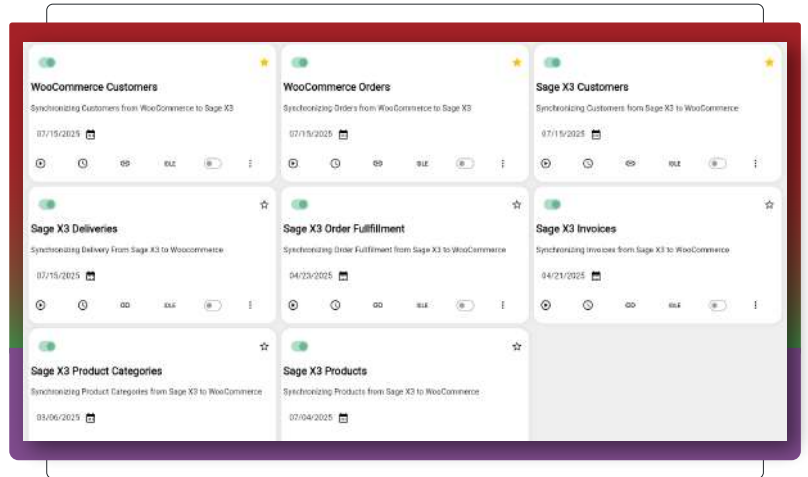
WooCommerce Customers
Synchronizing Customers from WooCommerce to Sage X3
07/15/2025
IDLE

WooCommerce Orders
Synchronizing Orders from WooCommerce to Sage X3
07/15/2025
IDLE

Sage X3 Customers
Synchronizing Customers from Sage X3 to WooCommerce
07/15/2025
IDLE

Sage X3 Deliveries
Synchronizing Delivery From Sage X3 to Woocommerce
07/15/2025
IDLE

Sage X3 Order Fullfillment
Synchronizing Order Fulfillment from Sage X3 to WooCommerce
04/23/2025
IDLE

Sage X3 Invoices
Synchronizing Invoices from Sage X3 to WooCommerce
04/21/2025
IDLE

Sage X3 Product Categories
Synchronizing Product Categories from Sage X3 to WooCommerce
03/06/2025

Sage X3 Products
Synchronizing Products from Sage X3 to WooCommerce
07/04/2025